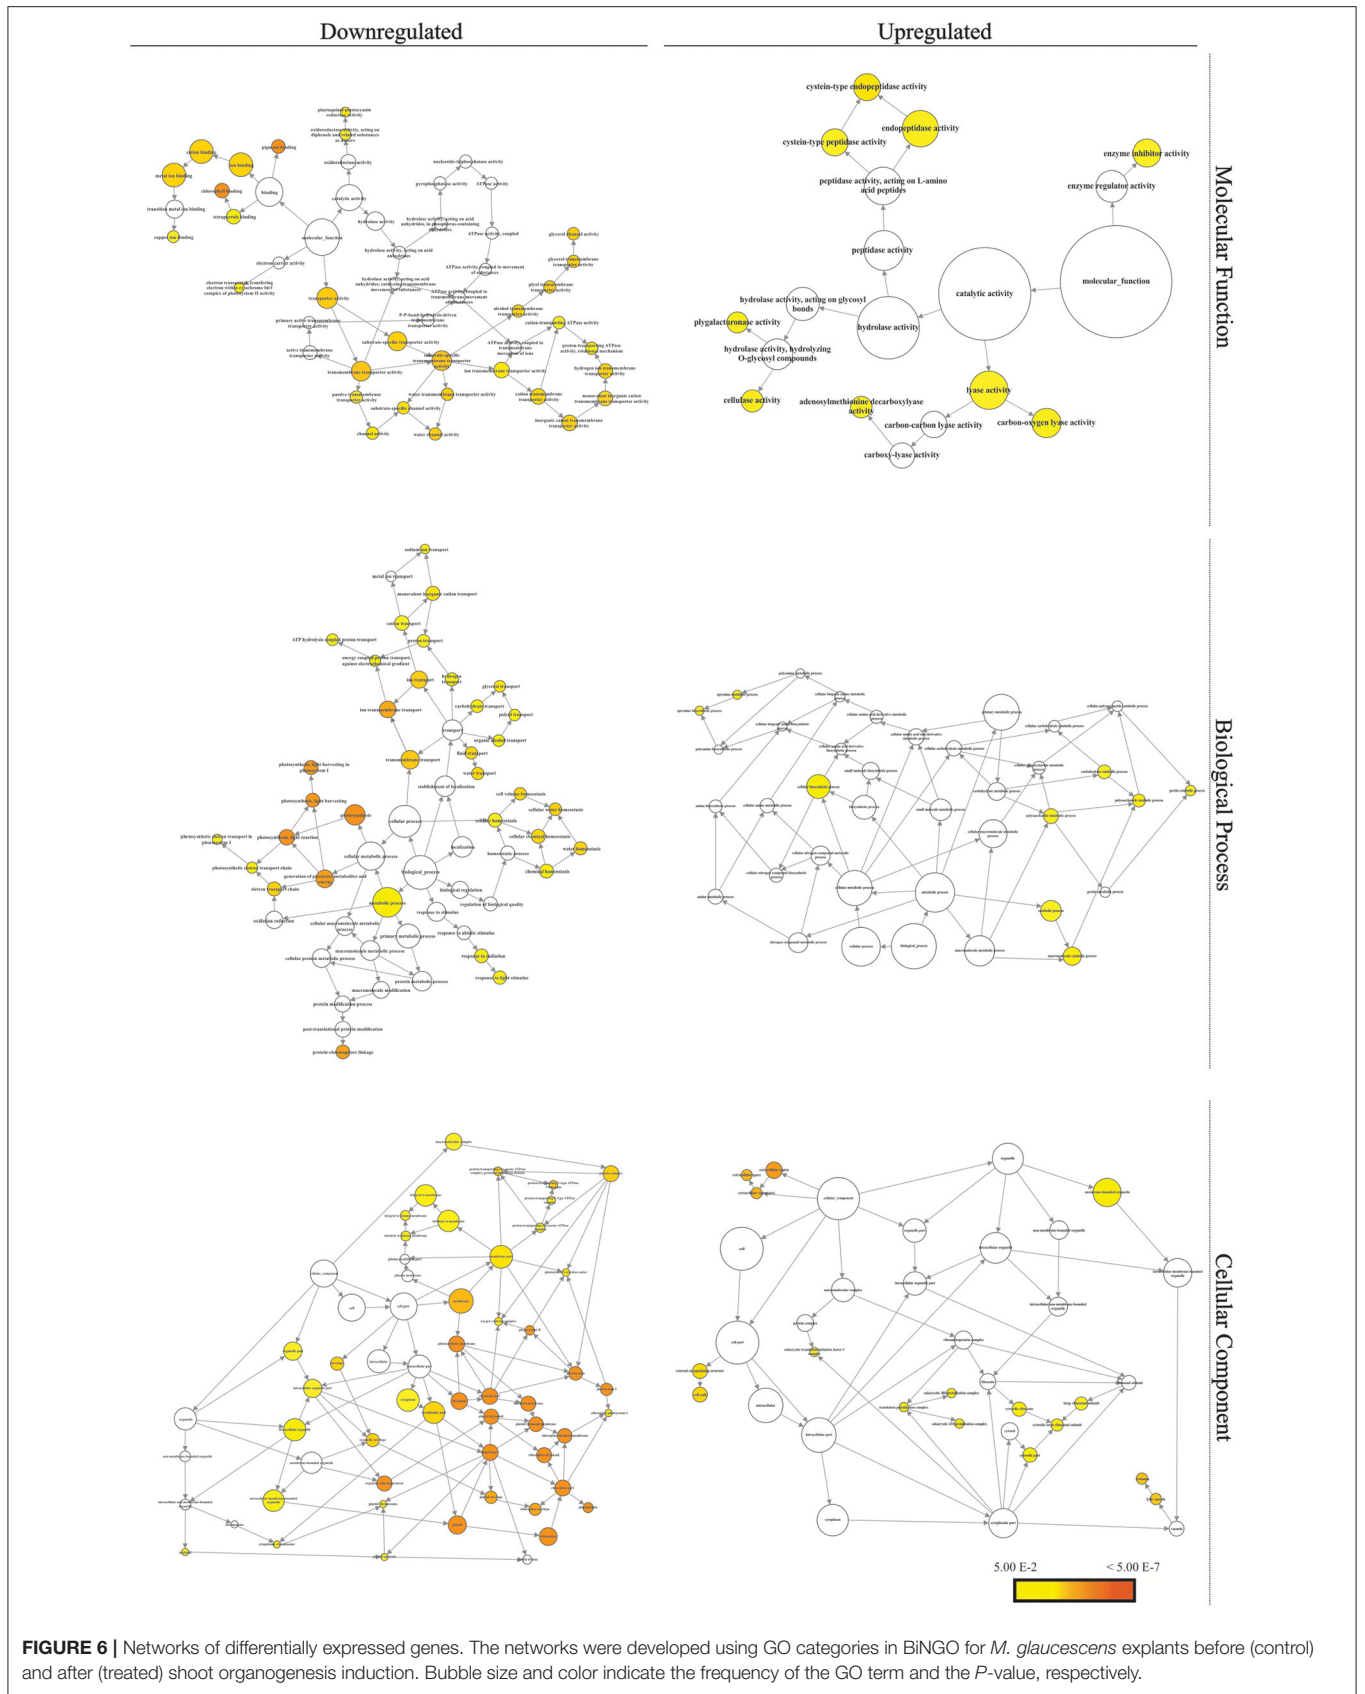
Downregulated

Upregulated

Molecular Function

glutamine phosphorylase reductase activity

oxidoreductase activity, acting on diphenols and related substances as donors

oxidoreductase activity

pigment binding

cation binding

ion binding

metal ion binding

chlorophyll binding

binding

transition metal ion binding

tetrapyrrole binding

copper ion binding

catalytic activity

nucleoside-triphosphatase activity

pyrophosphatase activity

ATPase activity

hydrolase activity

hydrolase activity, acting on acid anhydrides, in phosphorus-containing anhydrides

molecular_function

ATPase activity, coupled

hydrolase activity, acting on acid anhydrides

electron carrier activity

glycerol channel activity

electron transporter, transferring electrons within cytochrome b6/f complex of photosystem II activity

hydrolase activity, acting on acid anhydrides, catalyzing transmembrane movement of substances

ATPase activity, coupled to movement of substances

glycerol transmembrane transporter activity

transporter activity

ATPase activity, coupled to transmembrane movement of substances

polyol transmembrane transporter activity

primary active transmembrane transporter activity

P-P-bond-hydrolysis-driven transmembrane transporter activity

alcohol transmembrane transporter activity

cation-transporting ATPase activity

active transmembrane transporter activity

substrate-specific transporter activity

substrate-specific transmembrane transporter activity

ATPase activity, coupled to transmembrane movement of ions

proton-transporting ATPase activity, rotational mechanism

transmembrane transporter activity

ion transmembrane transporter activity

hydrogen ion transmembrane transporter activity

passive transmembrane transporter activity

water transmembrane transporter activity

cation transmembrane transporter activity

monovalent inorganic cation transmembrane transporter activity

substrate-specific channel activity

inorganic cation transmembrane transporter activity

channel activity

water channel activity

cystein-type endopeptidase activity

endopeptidase activity

cystein-type peptidase activity

enzyme inhibitor activity

peptidase activity, acting on L-amino acid peptides

enzyme regulator activity

peptidase activity

catalytic activity

molecular_function

hydrolase activity, acting on glycosyl bonds

plygalacturonase activity

hydrolase activity

hydrolase activity, hydrolyzing O-glycosyl compounds

lyase activity

cellulase activity

adenosylmethionine decarboxylyase activity

carbon-carbon lyase activity

carbon-oxygen lyase activity

carboxy-lyase activity

Biological Process

sodium ion transport

metal ion transport

monovalent inorganic cation transport

cation transport

proton transport

ATP hydrolysis coupled proton transport

energy coupled proton transport, against electrochemical gradient

ion transport

hydrogen transport

glycerol transport

carbohydrate transport

ion transmembrane transport

polyol transport

transport

organic alcohol transport

fluid transport

transmembrane transport

water transport

photosynthesis, light harvesting in photosystem I

establishment of localization

cell volume homeostasis

photosynthesis, light harvesting

cellular water homeostasis

photosynthesis

cellular process

cellular homeostasis

photosynthetic electron transport in photosystem I

photosynthesis, light reaction

cellular chemical homeostasis

water homeostasis

localization

cellular metabolic process

homeostatic process

photosynthesis electron transport chain

chemical homeostasis

generation of precursor metabolites and energy

biological_process

electron transport chain

biological regulation

metabolic process

regulation of biological quality

oxidation reduction

cellular macromolecule metabolic process

response to stimulus

primary metabolic process

response to abiotic stimulus

macromolecule metabolic process

response to radiation

cellular protein metabolic process

protein metabolic process

response to light stimulus

macromolecule modification

protein modification process

post-translational protein modification

protein-chromophore linkage

Cellular Component

5.00 E-2

< 5.00 E-7

FIGURE 6 | Networks of differentially expressed genes. The networks were developed using GO categories in BiNGO for M. glaucescens explants before (control) and after (treated) shoot organogenesis induction. Bubble size and color indicate the frequency of the GO term and the P-value, respectively.